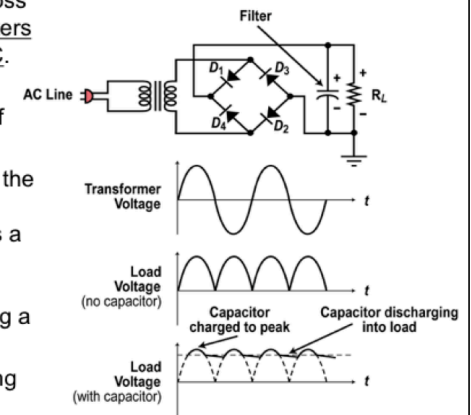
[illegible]ss
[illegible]ers
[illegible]C.
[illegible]f
the
s a
g a
ng

Filter
AC Line
$D_1$
$D_3$
$D_4$
$D_2$
+
-
+
$R_L$
-
Transformer Voltage
t
Load Voltage (no capacitor)
t
Capacitor charged to peak
Capacitor discharging into load
Load Voltage (with capacitor)
t